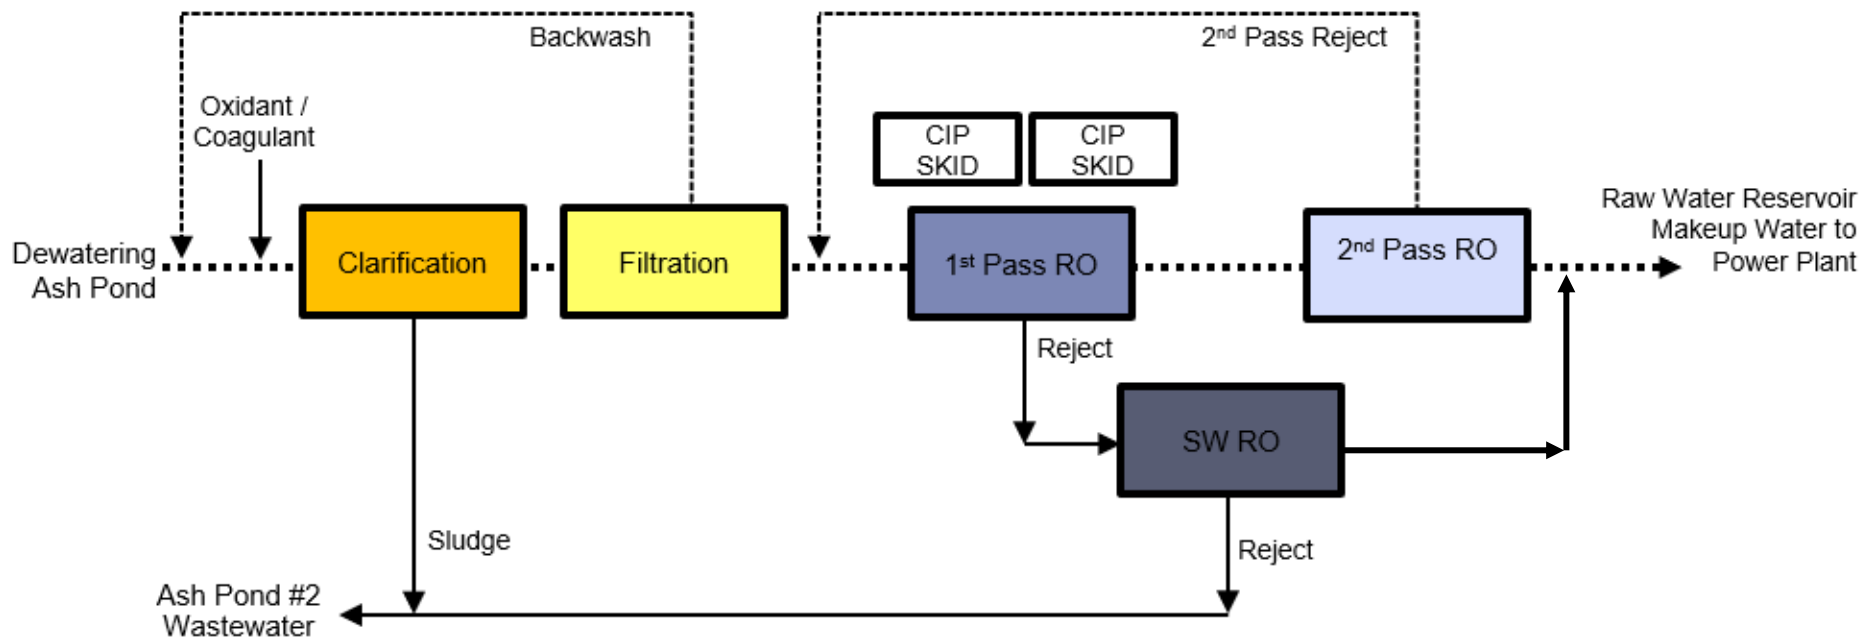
Backwash

2$^{nd}$ Pass Reject

Oxidant / Coagulant

CIP SKID

CIP SKID

Raw Water Reservoir Makeup Water to Power Plant

Dewatering Ash Pond

Clarification

Filtration

1$^{st}$ Pass RO

2$^{nd}$ Pass RO

Reject

SW RO

Sludge

Reject

Ash Pond #2 Wastewater